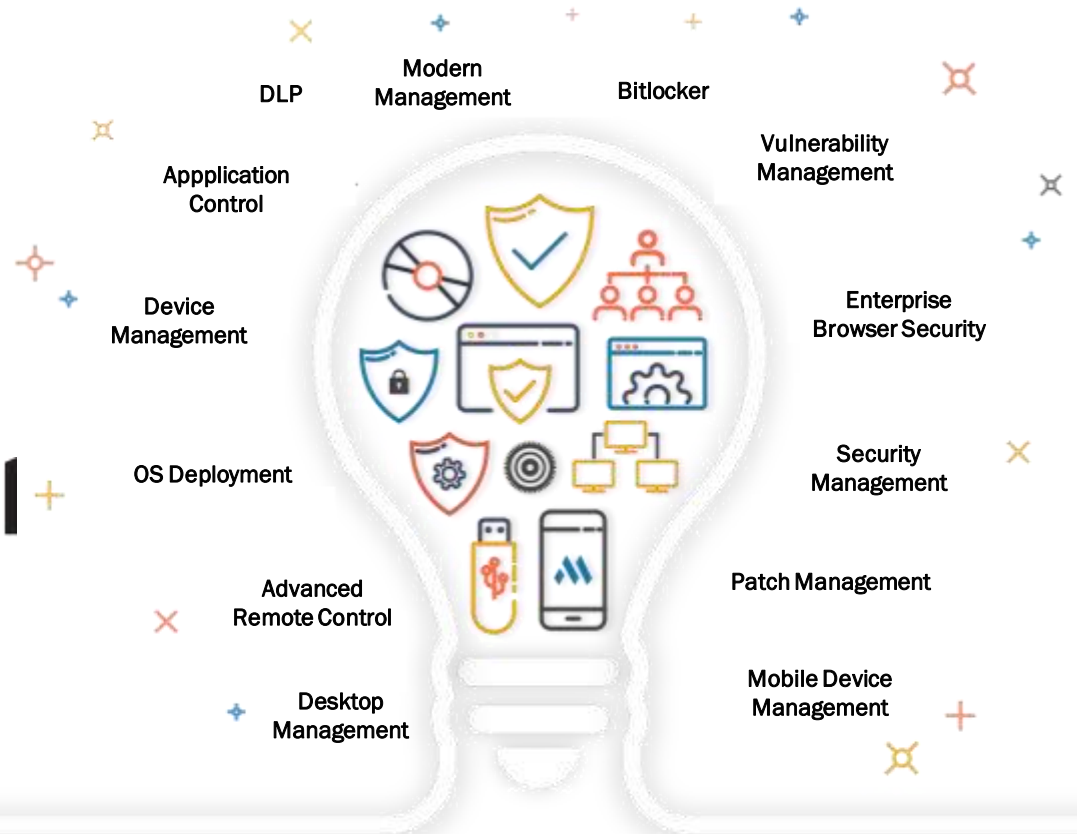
DLP

Modern Management

Bitlocker

Vulnerability Management

Appplication Control

Device Management

Enterprise Browser Security

OS Deployment

Security Management

Advanced Remote Control

Patch Management

Desktop Management

Mobile Device Management